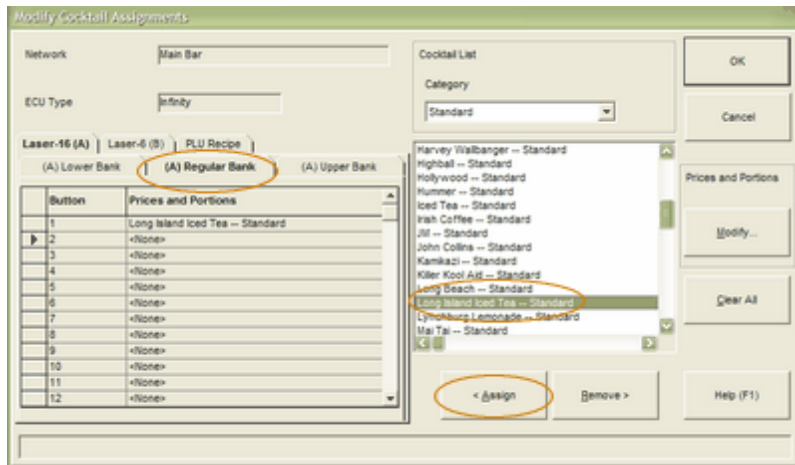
Modify Cocktail Assignments

Network
Main Bar

ECU Type
Infinity

Laser-16 (A) | Laser-6 (B) | PLU Recipe

(A) Lower Bank | (A) Regular Bank | (A) Upper Bank

| Button | Prices and Portions |
|---|---|
| 1 | Long Island Iced Tea -- Standard |
| 2 | <None> |
| 3 | <None> |
| 4 | <None> |
| 5 | <None> |
| 6 | <None> |
| 7 | <None> |
| 8 | <None> |
| 9 | <None> |
| 10 | <None> |
| 11 | <None> |
| 12 | <None> |

Cocktail List

Category
Standard

Harvey Wallbanger -- Standard
Highball -- Standard
Hollywood -- Standard
Hummer -- Standard
Iced Tea -- Standard
Irish Coffee -- Standard
Jill -- Standard
John Collins -- Standard
Kamikazi -- Standard
Killer Kool Aid -- Standard
Long Beach -- Standard
Long Island Iced Tea -- Standard
Lynchburg Lemonade -- Standard
Mai Tai -- Standard

< Assign
Remove >

OK
Cancel
Prices and Portions
Modify...
Clear All
Help (F1)